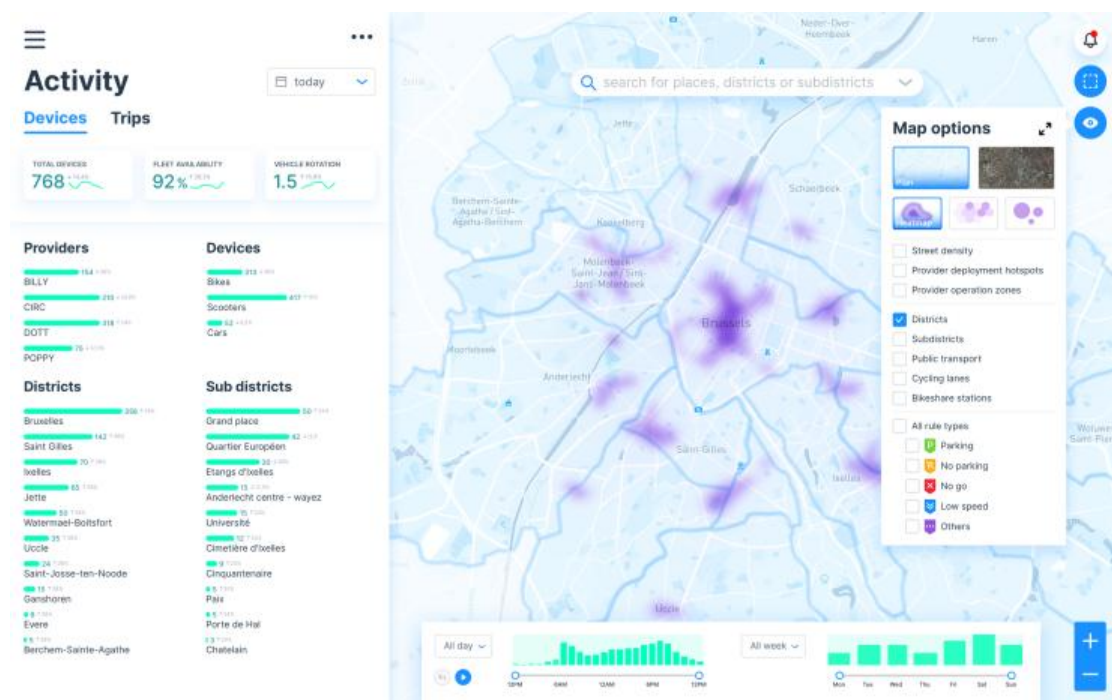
Activity

today

Devices Trips

TOTAL DEVICES
768

FLEET AVAILABILITY
92%

VEHICLE ROTATION
1.5

Providers

154
BILLY

213
CIRC

318
DOTT

76
POPPY

Devices

313
Bikes

417
Scooters

52
Cars

Districts

200
Bruxelles

142
Saint Gilles

70
Ixelles

63
Jette

50
Watermael-Boitsfort

35
Uccle

24
Saint-Josse-ten-Noode

18
Ganshoren

8
Evere

5
Berchem-Sainte-Agathe

Sub districts

50
Grand place

42
Quartier Européen

30
Etangs d'Ixelles

15
Anderlecht centre - wayez

15
Université

12
Cimetière d'Ixelles

9
Cinquantenaire

5
Paix

5
Porte de Hal

3
Chatelain

search for places, districts or subdistricts

Neder-Over-Heembeek

Haren

Jette

Schaerbeek

Berchem-Sainte-Agathe / Sint-Agatha-Berchem

Koekelberg

Molenbeek-Saint-Jean / Sint-Jans-Molenbeek

Brussels

Anderlecht

Saint-Gilles

Ixelles

Uccle

Map options

Plan

Heatmap

Street density

Provider deployment hotspots

Provider operation zones

Districts

Subdistricts

Public transport

Cycling lanes

Bikeshare stations

All rule types

Parking

No parking

No go

Low speed

Others

All day

12PM 6AM 12AM 6PM 12PM

All week

Mon Tue Wed Thu Fri Sat Sun